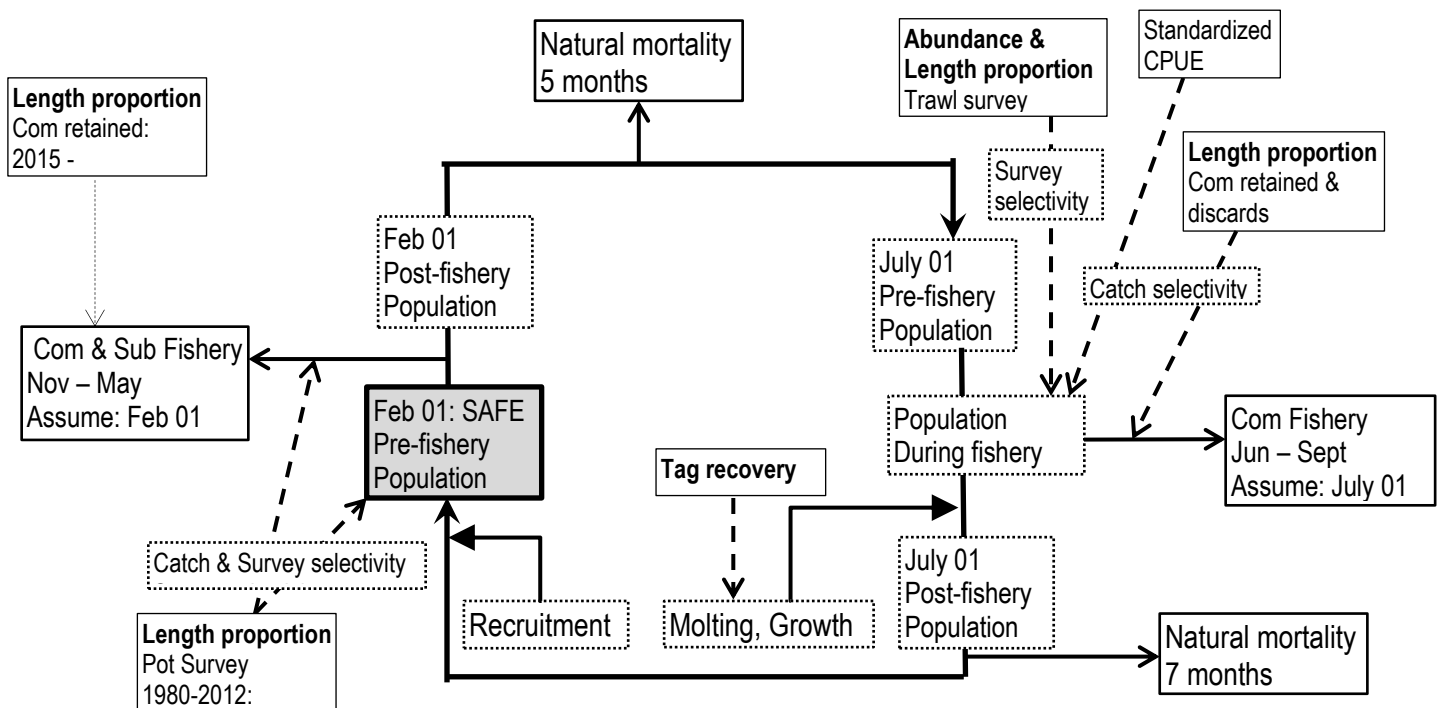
Length proportion
Com retained:
2015 -

Natural mortality
5 months

Abundance & Length proportion
Trawl survey

Standardized CPUE

Length proportion
Com retained & discards

Survey selectivity

Feb 01
Post-fishery
Population

July 01
Pre-fishery
Population

Catch selectivity

Com & Sub Fishery
Nov – May
Assume: Feb 01

Feb 01: SAFE
Pre-fishery
Population

Population
During fishery

Com Fishery
Jun – Sept
Assume: July 01

Tag recovery

Catch & Survey selectivity

July 01
Post-fishery
Population

Recruitment

Molting, Growth

Length proportion
Pot Survey
1980-2012:

Natural mortality
7 months